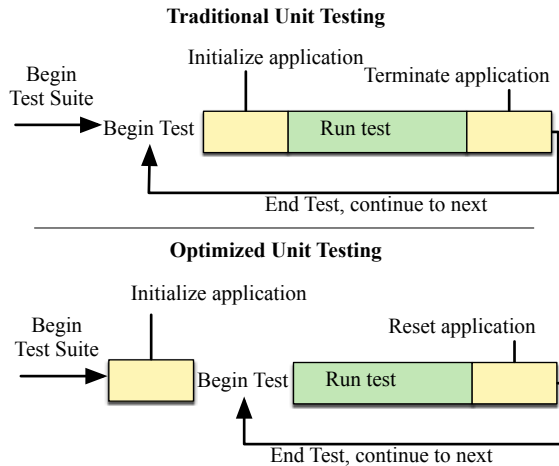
Traditional Unit Testing

Initialize application

Begin Test Suite

Terminate application

Begin Test

Run test

End Test, continue to next

Optimized Unit Testing

Initialize application

Begin Test Suite

Reset application

Begin Test

Run test

End Test, continue to next